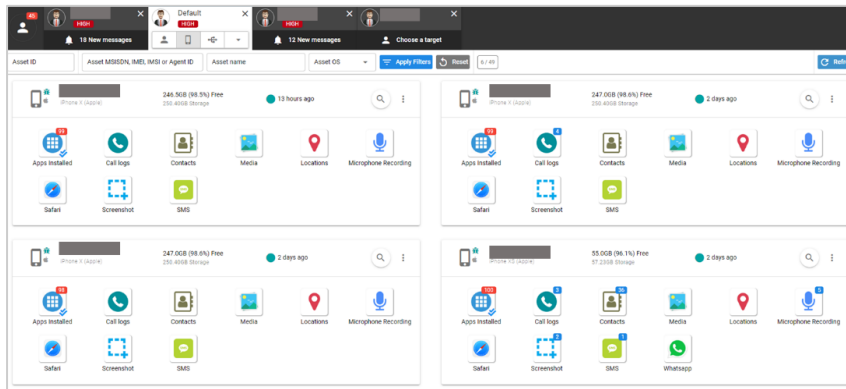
45 HIGH 18 New messages Default HIGH HIGH 12 New messages Choose a target

Asset ID | Asset MSISDN, IMEI, IMSI or Agent ID | Asset name | Asset OS | Apply Filters | Reset | 6 / 49 | Refr

iPhone X (Apple) 246.5GB (98.5%) Free 250.40GB Storage 13 hours ago
39 Apps Installed Call logs Contacts Media Locations Microphone Recording
Safari Screenshot SMS

iPhone X (Apple) 247.0GB (98.6%) Free 250.40GB Storage 2 days ago
39 Apps Installed 4 Call logs Contacts Media Locations Microphone Recording
Safari Screenshot SMS

iPhone X (Apple) 247.0GB (98.6%) Free 250.40GB Storage 2 days ago
98 Apps Installed Call logs Contacts Media Locations Microphone Recording
Safari Screenshot SMS

iPhone XS (Apple) 55.0GB (96.1%) Free 57.23GB Storage 2 days ago
103 Apps Installed 3 Call logs 35 Contacts Media Locations 5 Microphone Recording
Safari 2 Screenshot 1 SMS Whatsapp